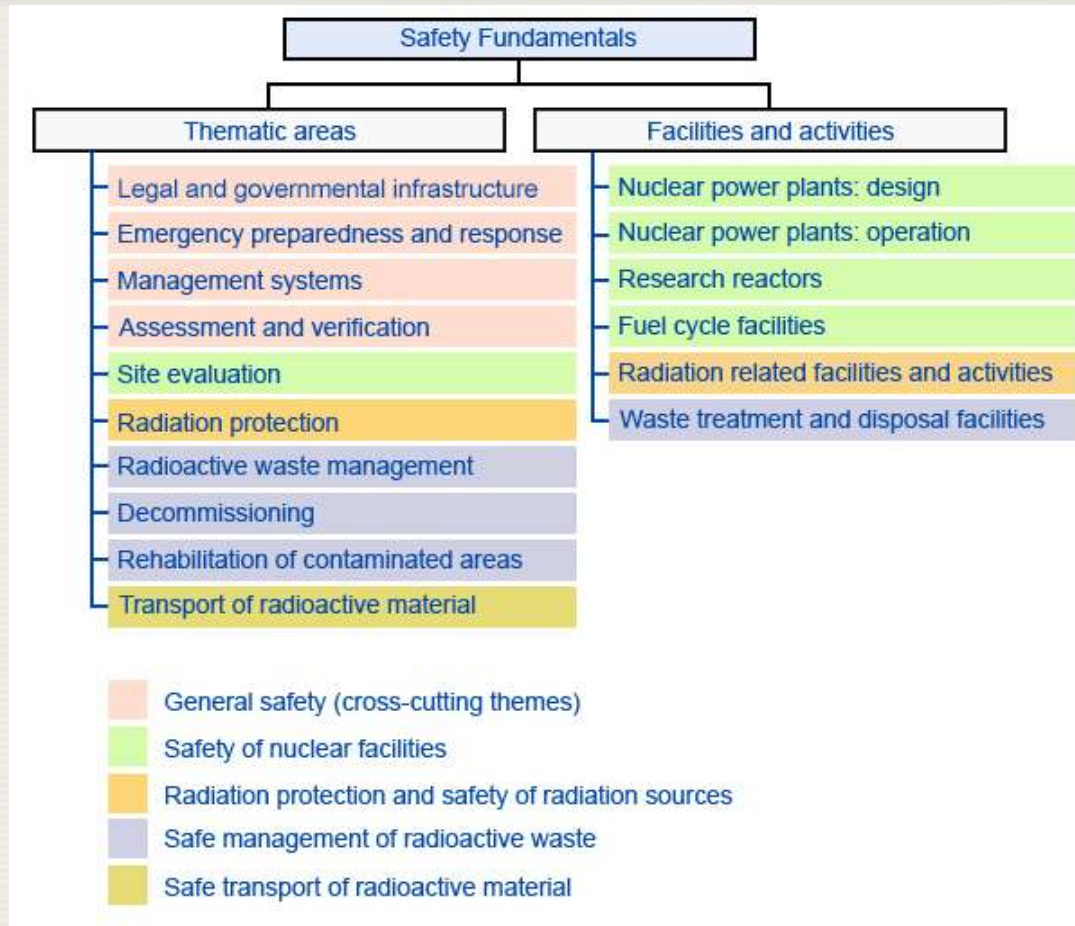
Safety Fundamentals

Thematic areas

Legal and governmental infrastructure
Emergency preparedness and response
Management systems
Assessment and verification
Site evaluation
Radiation protection
Radioactive waste management
Decommissioning
Rehabilitation of contaminated areas
Transport of radioactive material

Facilities and activities

Nuclear power plants: design
Nuclear power plants: operation
Research reactors
Fuel cycle facilities
Radiation related facilities and activities
Waste treatment and disposal facilities

General safety (cross-cutting themes)
Safety of nuclear facilities
Radiation protection and safety of radiation sources
Safe management of radioactive waste
Safe transport of radioactive material